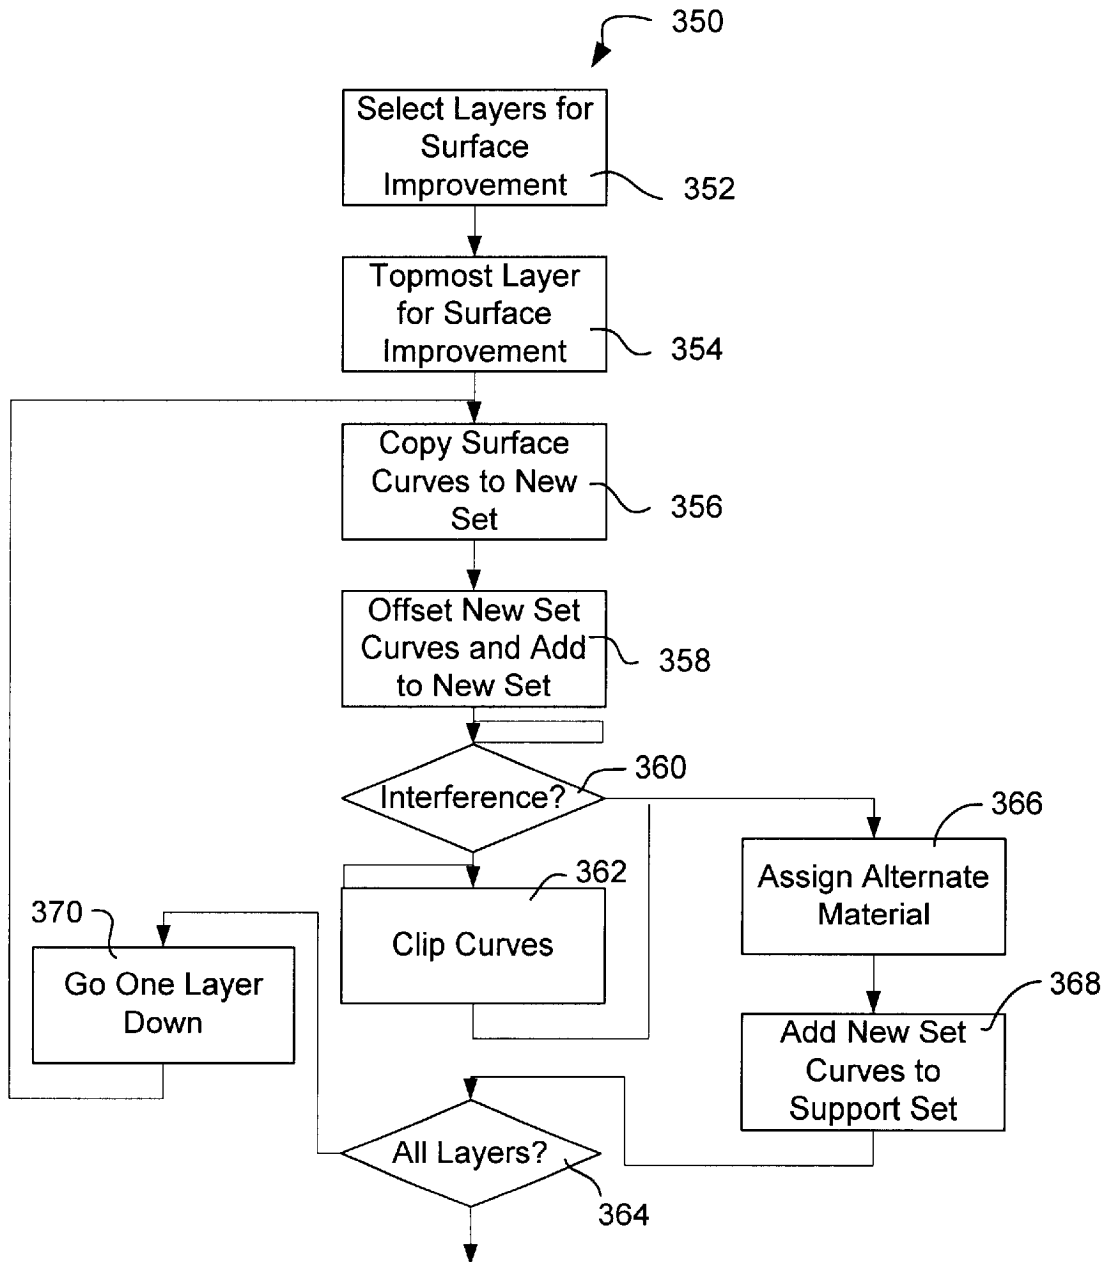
350

Select Layers for Surface Improvement

352

Topmost Layer for Surface Improvement

354

Copy Surface Curves to New Set

356

Offset New Set Curves and Add to New Set

358

Interference?

360

366

Assign Alternate Material

362

Clip Curves

370

Go One Layer Down

368

Add New Set Curves to Support Set

All Layers?

364